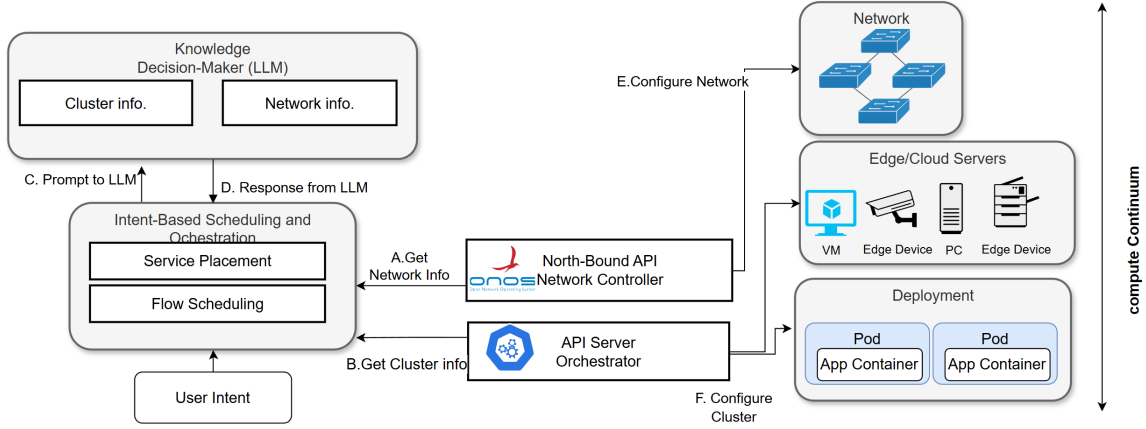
Knowledge
Decision-Maker (LLM)

Cluster info.

Network info.

C. Prompt to LLM

D. Response from LLM

Intent-Based Scheduling and Orchestration

Service Placement

Flow Scheduling

User Intent

A.Get Network Info

B.Get Cluster info

ONOS
Open Network Operating System

North-Bound API
Network Controller

API Server
Orchestrator

E.Configure Network

F. Configure Cluster

Network

Edge/Cloud Servers

VM

Edge Device

PC

Edge Device

Deployment

Pod

App Container

Pod

App Container

compute Continuum